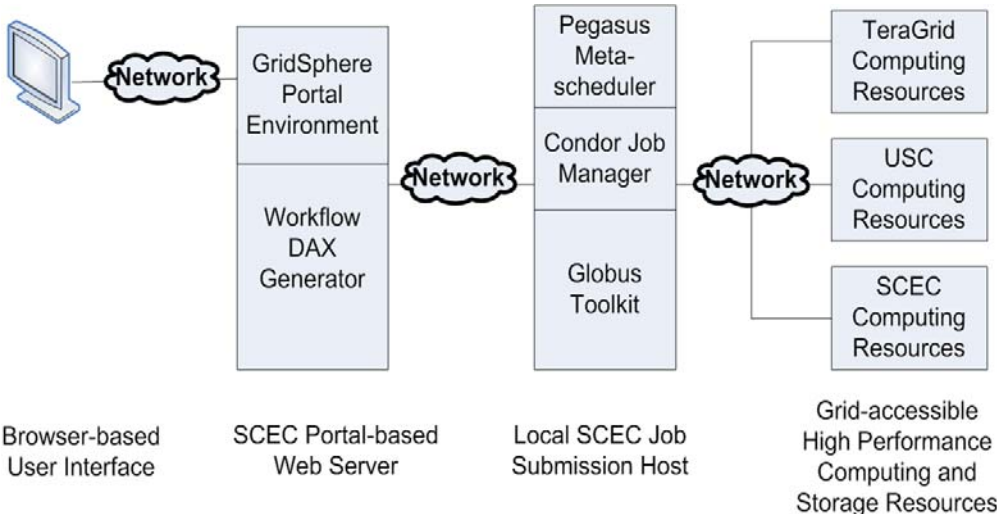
Network

GridSphere Portal Environment

Workflow DAX Generator

Network

Pegasus Meta-scheduler

Condor Job Manager

Globus Toolkit

Network

TeraGrid Computing Resources

USC Computing Resources

SCEC Computing Resources

Browser-based User Interface

SCEC Portal-based Web Server

Local SCEC Job Submission Host

Grid-accessible High Performance Computing and Storage Resources